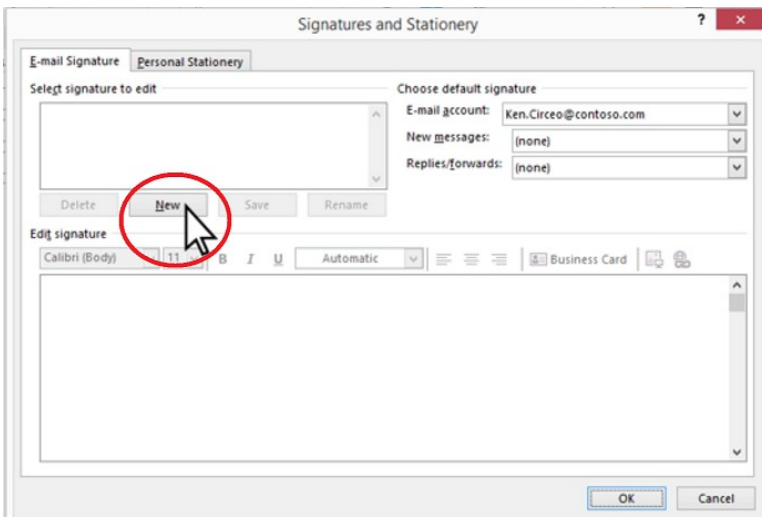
Signatures and Stationery

?

E-mail Signature

Personal Stationery

Select signature to edit

Delete

New

Save

Rename

Choose default signature

E-mail account:

Ken.Circeo@contoso.com

New messages:

(none)

Replies/forwards:

(none)

Edit signature

Calibri (Body)

11

B

I

U

Automatic

Business Card

OK

Cancel